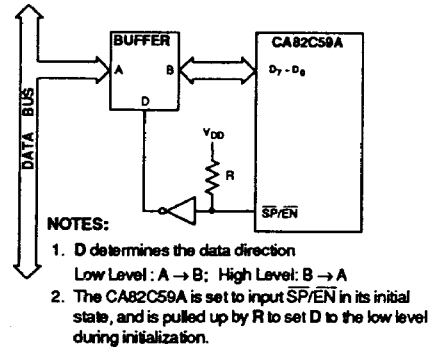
DATA BUS

BUFFER

A

B

D

CA82C59A

$D_7 - D_0$

$V_{DD}$

R

$\overline{SP}/\overline{EN}$

NOTES:

1. D determines the data direction
Low Level : A $\rightarrow$ B; High Level: B $\rightarrow$ A

2. The CA82C59A is set to input $\overline{SP}/\overline{EN}$ in its initial state, and is pulled up by R to set D to the low level during initialization.